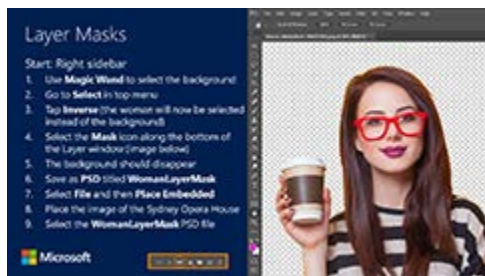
Layer Masks

Start: Right sidebar

1. Use **Magic Wand** to select the background
2. Go to **Select** in top menu
3. Tap **Inverse** (the woman will now be selected instead of the background)
4. Select the **Mask** icon along the bottom of the Layer window (image below)
5. The background should disappear
6. Save as **PSD** titled **WomanLayerMask**
7. Select **File** and then **Place Embedded**
8. Place the image of the Sydney Opera House
9. Select the **WomanLayerMask** PSD file

Microsoft